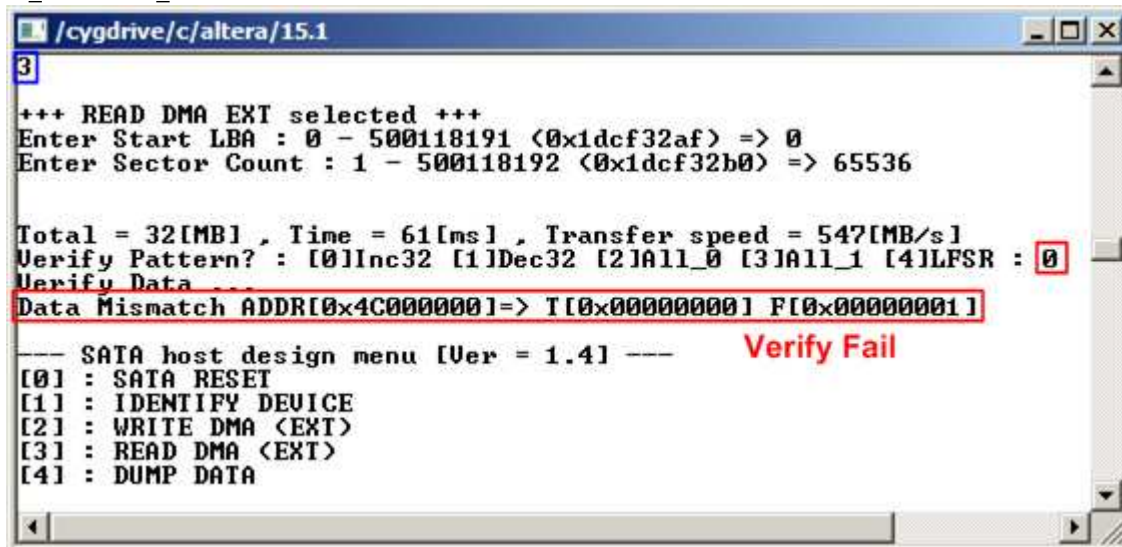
/cygdrive/c/altera/15.1

3

+++ READ DMA EXT selected +++
Enter Start LBA : 0 - 500118191 (0x1dcf32af) => 0
Enter Sector Count : 1 - 500118192 (0x1dcf32b0) => 65536

Total = 32[MB] , Time = 61[ms] , Transfer speed = 547[MB/s]
Verify Pattern? : [0]Inc32 [1]Dec32 [2]All_0 [3]All_1 [4]LFSR : 0
Verify Data ...
Data Mismatch ADDR[0x4C000000]=> T[0x00000000] F[0x00000001]

--- SATA host design menu [Ver = 1.4] ---
Verify Fail
[0] : SATA RESET
[1] : IDENTIFY DEVICE
[2] : WRITE DMA (EXT)
[3] : READ DMA (EXT)
[4] : DUMP DATA